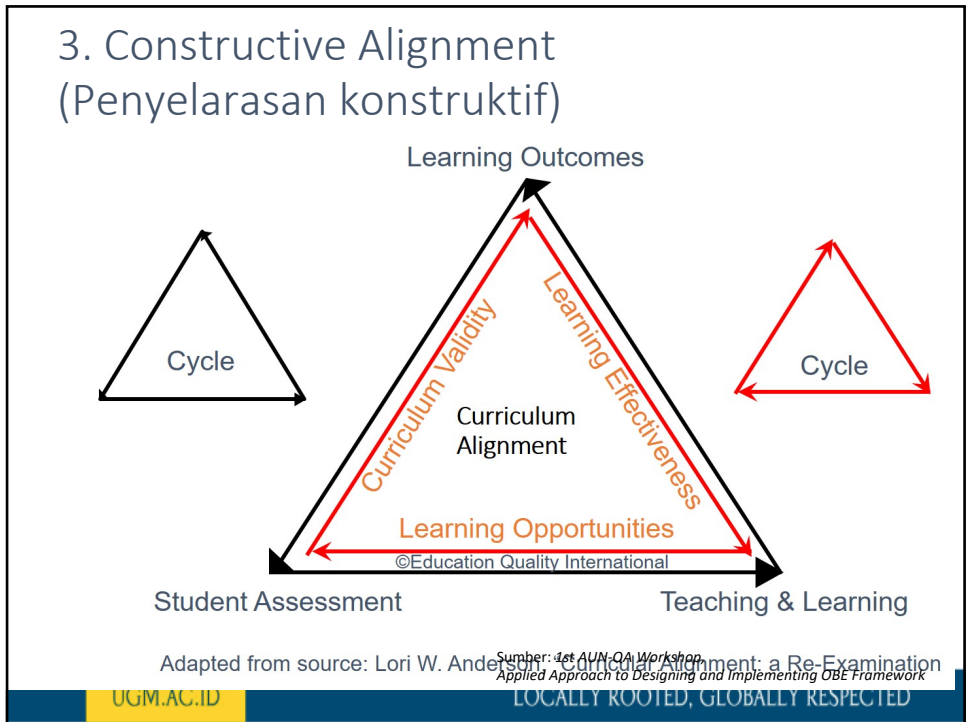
3. Constructive Alignment (Penyelarasan konstruktif)

Learning Outcomes

Cycle

Curriculum Validity

Learning Effectiveness

Curriculum Alignment

Cycle

Learning Opportunities

©Education Quality International

Student Assessment

Teaching & Learning

Adapted from source: Lori W. Anderson, "Curricular Alignment: a Re-Examination

Sumber: 1st AUN-QA Workshop
Applied Approach to Designing and Implementing OBE Framework

UGM.AC.ID

LOCALLY ROOTED, GLOBALLY RESPECTED